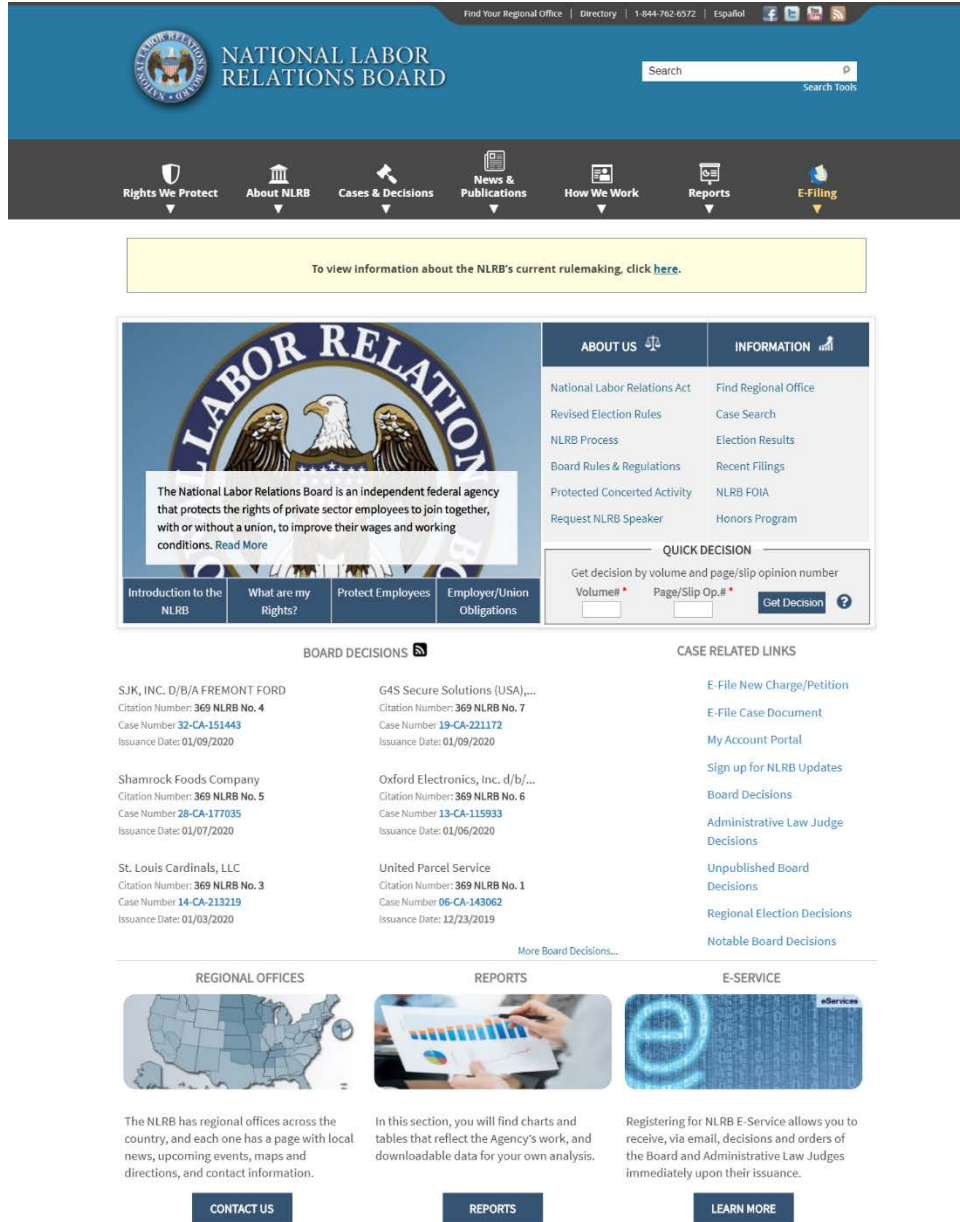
Find Your Regional Office | Directory | 1-844-762-6572 | Español

NATIONAL LABOR RELATIONS BOARD

Search
Search Tools

Rights We Protect
About NLRB
Cases & Decisions
News & Publications
How We Work
Reports
E-Filing

To view information about the NLRB's current rulemaking, click here.

The National Labor Relations Board is an independent federal agency that protects the rights of private sector employees to join together, with or without a union, to improve their wages and working conditions. Read More

Introduction to the NLRB
What are my Rights?
Protect Employees
Employer/Union Obligations

ABOUT US
National Labor Relations Act
Revised Election Rules
NLRB Process
Board Rules & Regulations
Protected Concerted Activity
Request NLRB Speaker

INFORMATION
Find Regional Office
Case Search
Election Results
Recent Filings
NLRB FOIA
Honors Program

QUICK DECISION
Get decision by volume and page/slip opinion number
Volume# *
Page/Slip Op.# *
Get Decision

BOARD DECISIONS

SJK, INC. D/B/A FREMONT FORD
Citation Number: 369 NLRB No. 4
Case Number 32-CA-151443
Issuance Date: 01/09/2020

G4S Secure Solutions (USA),...
Citation Number: 369 NLRB No. 7
Case Number 19-CA-221172
Issuance Date: 01/09/2020

Shamrock Foods Company
Citation Number: 369 NLRB No. 5
Case Number 28-CA-177035
Issuance Date: 01/07/2020

Oxford Electronics, Inc. d/b/...
Citation Number: 369 NLRB No. 6
Case Number 13-CA-115933
Issuance Date: 01/06/2020

St. Louis Cardinals, LLC
Citation Number: 369 NLRB No. 3
Case Number 14-CA-213219
Issuance Date: 01/03/2020

United Parcel Service
Citation Number: 369 NLRB No. 1
Case Number 06-CA-143062
Issuance Date: 12/23/2019

More Board Decisions...

CASE RELATED LINKS
E-File New Charge/Petition
E-File Case Document
My Account Portal
Sign up for NLRB Updates
Board Decisions
Administrative Law Judge Decisions
Unpublished Board Decisions
Regional Election Decisions
Notable Board Decisions

REGIONAL OFFICES
The NLRB has regional offices across the country, and each one has a page with local news, upcoming events, maps and directions, and contact information.
CONTACT US

REPORTS
In this section, you will find charts and tables that reflect the Agency's work, and downloadable data for your own analysis.
REPORTS

E-SERVICE
eServices
Registering for NLRB E-Service allows you to receive, via email, decisions and orders of the Board and Administrative Law Judges immediately upon their issuance.
LEARN MORE